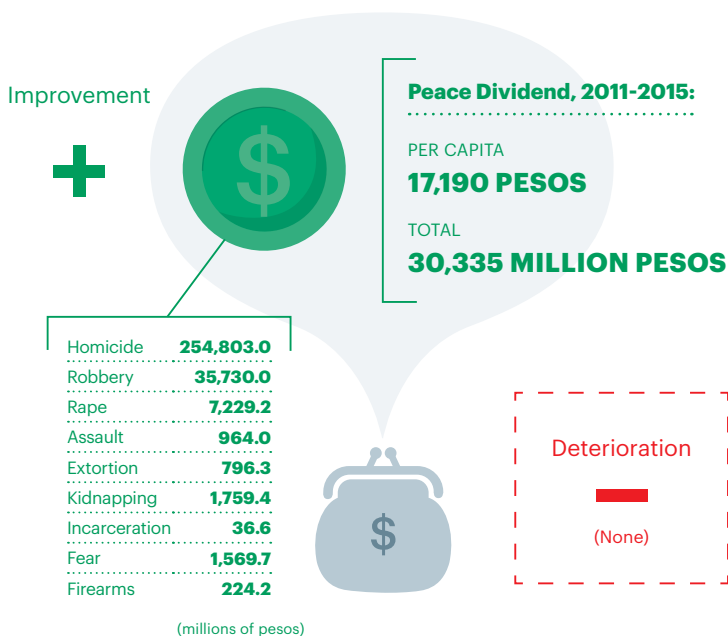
Improvement

$

Peace Dividend, 2011-2015:

PER CAPITA
17,190 PESOS

TOTAL
30,335 MILLION PESOS

| | |
|---|---|
| Homicide | 254,803.0 |
| Robbery | 35,730.0 |
| Rape | 7,229.2 |
| Assault | 964.0 |
| Extortion | 796.3 |
| Kidnapping | 1,759.4 |
| Incarceration | 36.6 |
| Fear | 1,569.7 |
| Firearms | 224.2 |

(millions of pesos)

$

Deterioration

(None)